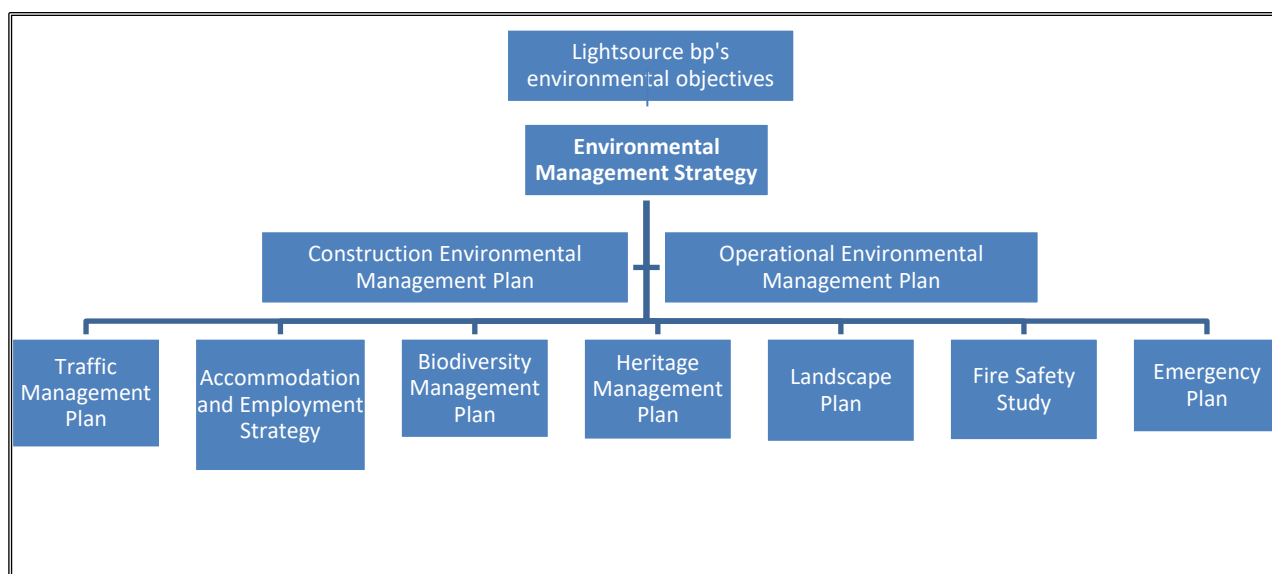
Lightsource bp's environmental objectives

**Environmental Management Strategy**

Construction Environmental Management Plan

Operational Environmental Management Plan

Traffic Management Plan

Accommodation and Employment Strategy

Biodiversity Management Plan

Heritage Management Plan

Landscape Plan

Fire Safety Study

Emergency Plan